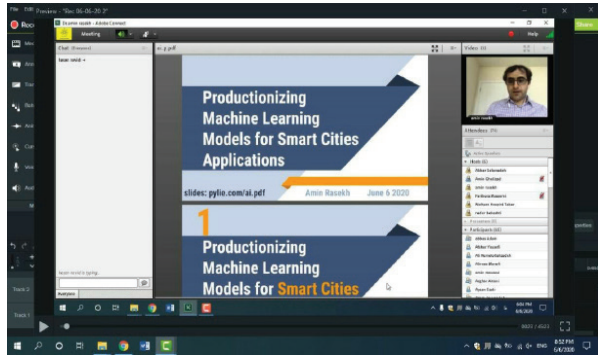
Productionizing Machine Learning Models for Smart Cities Applications

slides: pylie.com/ai.pdf

Amin Rasekh June 6 2020

1

Productionizing Machine Learning Models for Smart Cities

Meeting

Help

Chat (Everyone)

Video (1)

Attendees (9)

Hosts (2)

Participants (6)

amin rasekh

Everyone

Track 2

Track 1

6:04 PM 6/6/2020

8:52 PM 6/6/2020

Share